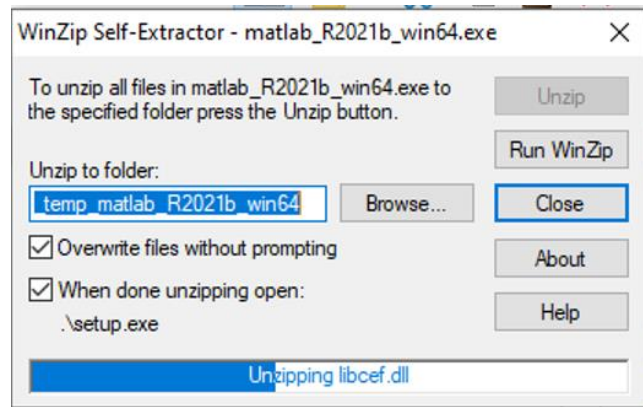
WinZip Self-Extractor - matlab_R2021b_win64.exe

X

To unzip all files in matlab_R2021b_win64.exe to the specified folder press the Unzip button.

Unzip

Run WinZip

Unzip to folder:

_temp_matlab_R2021b_win64

Browse...

Close

Overwrite files without prompting

About

When done unzipping open:

.\setup.exe

Help

Unzipping libcef.dll